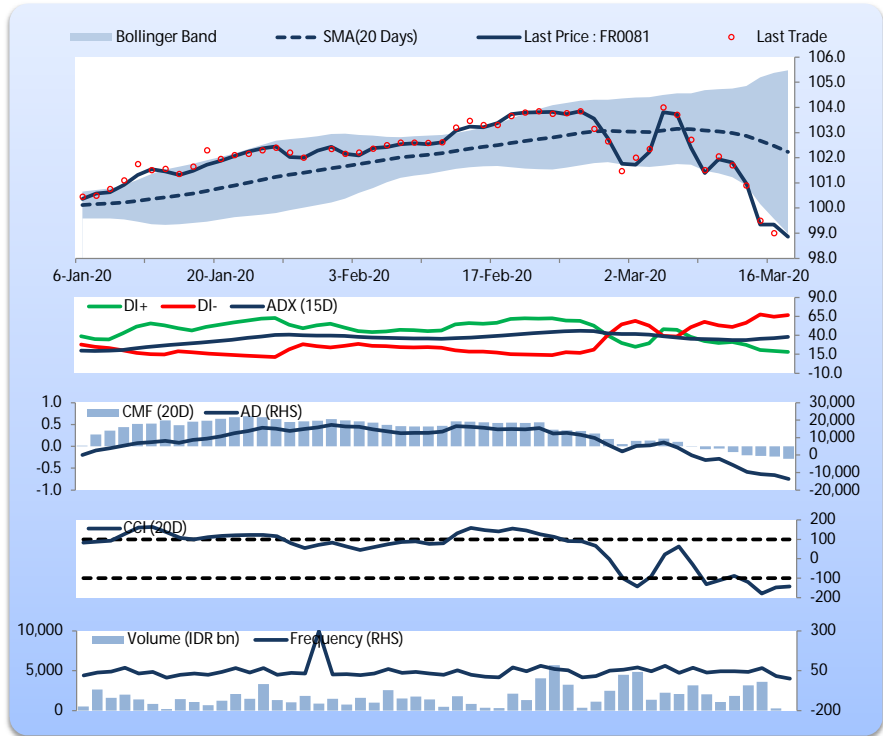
Bollinger Band
SMA(20 Days)
Last Price : FR0081
Last Trade

106.0
105.0
104.0
103.0
102.0
101.0
100.0
99.0
98.0

6-Jan-20
20-Jan-20
3-Feb-20
17-Feb-20
2-Mar-20
16-Mar-20

DI+
DI-
ADX (15D)

90.0
65.0
40.0
15.0
-10.0

1.0
0.5
0.0
-0.5
-1.0

CMF (20D)
AD (RHS)

30,000
20,000
10,000
0
-10,000
-20,000

CCI (20D)

200
100
0
-100
-200

10,000
5,000
0

Volume (IDR bn)
Frequency (RHS)

300
50
-200